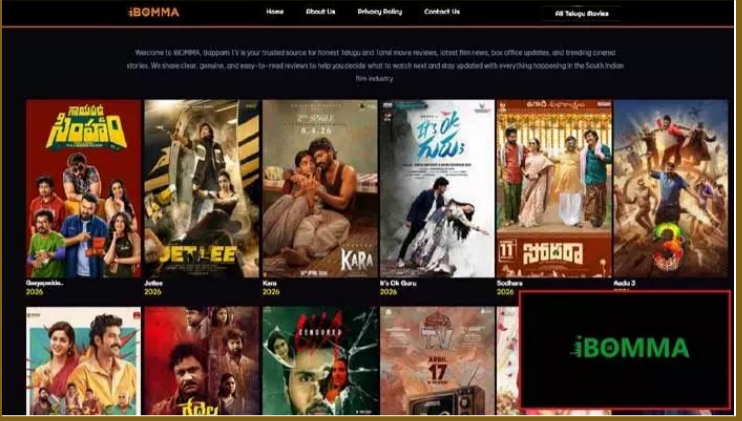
iBOMMA

Home About Us Privacy Policy Contact Us

All Telugu Movies

Welcome to iBOMMA, Bappam TV is your trusted source for honest Telugu and Tamil movie reviews, latest film news, box office updates, and trending cinema stories. We share clear, genuine, and easy-to-read reviews to help you decide what to watch next and stay updated with everything happening in the South Indian film industry.

నాయుడు సింహం

JETLEE

2ND SINGLE 8.4.26

KARA

It's Ok Guru

సొదరా

11

3

Gayapada..
2026

Jetlee
2026

Kara
2026

It's Ok Guru
2026

Sodhara
2026

Aadu 3
2026

CENSORED

TV

APRIL 17

iBOMMA